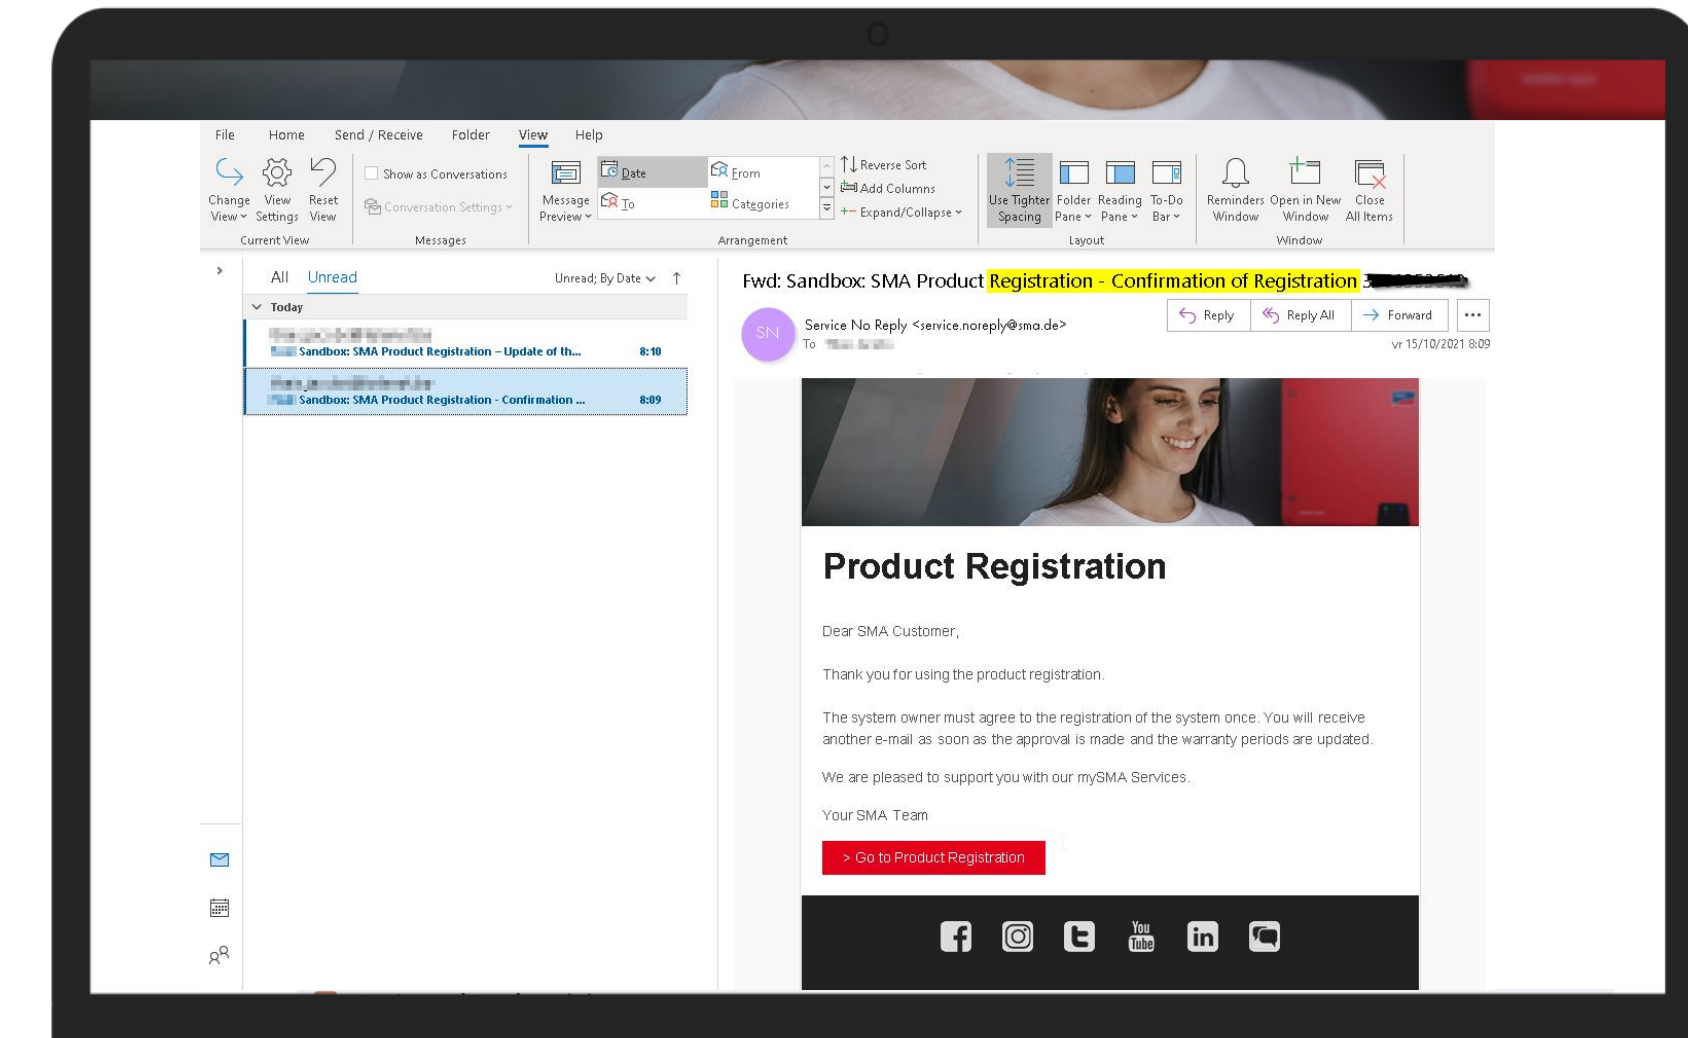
File Home Send / Receive Folder View Help

Change View | View Settings | Reset View
Current View

Show as Conversations
Conversation Settings
Messages

Message Preview | Date | From | To | Categories
Reverse Sort
Add Columns
Expand/Collapse
Arrangement

Use Tighter Spacing | Folder Pane | Reading Pane | To-Do Bar
Layout

Reminders Window | Open in New Window | Close All Items
Window

All Unread
Unread; By Date

Today

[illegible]
Sandbox: SMA Product Registration – Update of th... 8:10

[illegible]
Sandbox: SMA Product Registration - Confirmation ... 8:09

Fwd: Sandbox: SMA Product Registration - Confirmation of Registration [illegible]

SN
Service No Reply <service.noreply@sma.de>
To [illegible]

Reply Reply All Forward ...

vr 15/10/2021 8:09

Product Registration

Dear SMA Customer,

Thank you for using the product registration.

The system owner must agree to the registration of the system once. You will receive another e-mail as soon as the approval is made and the warranty periods are updated.

We are pleased to support you with our mySMA Services.

Your SMA Team

> Go to Product Registration

You Tube
in